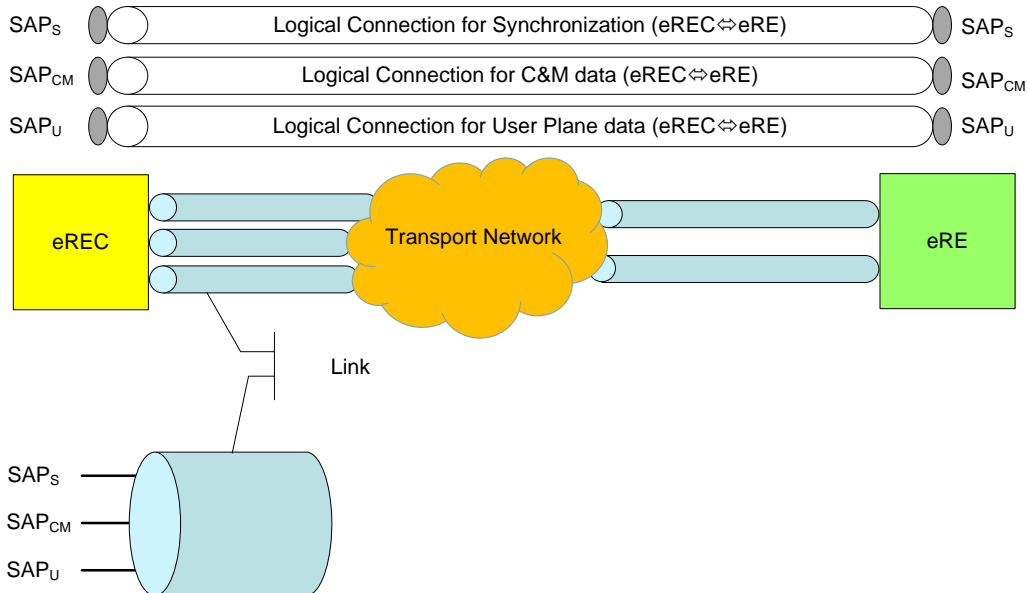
$SAP_S$ Logical Connection for Synchronization (eREC⇔eRE) $SAP_S$

$SAP_{CM}$ Logical Connection for C&M data (eREC⇔eRE) $SAP_{CM}$

$SAP_U$ Logical Connection for User Plane data (eREC⇔eRE) $SAP_U$

eREC

Transport Network

eRE

Link

$SAP_S$

$SAP_{CM}$

$SAP_U$